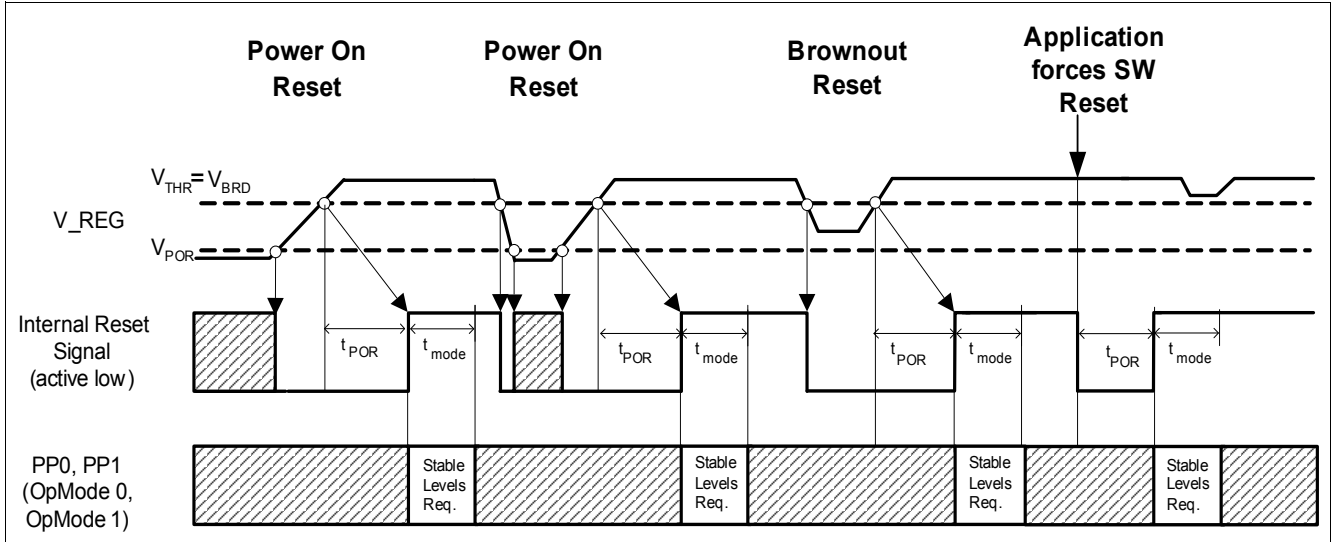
Power On Reset

Power On Reset

Brownout Reset

Application forces SW Reset

$V_{THR}=V_{BRD}$

V_REG

$V_{POR}$

Internal Reset Signal (active low)

$t_{POR}$

$t_{mode}$

$t_{POR}$

$t_{mode}$

$t_{POR}$

$t_{mode}$

$t_{POR}$

$t_{mode}$

PP0, PP1 (OpMode 0, OpMode 1)

Stable Levels Req.

Stable Levels Req.

Stable Levels Req.

Stable Levels Req.